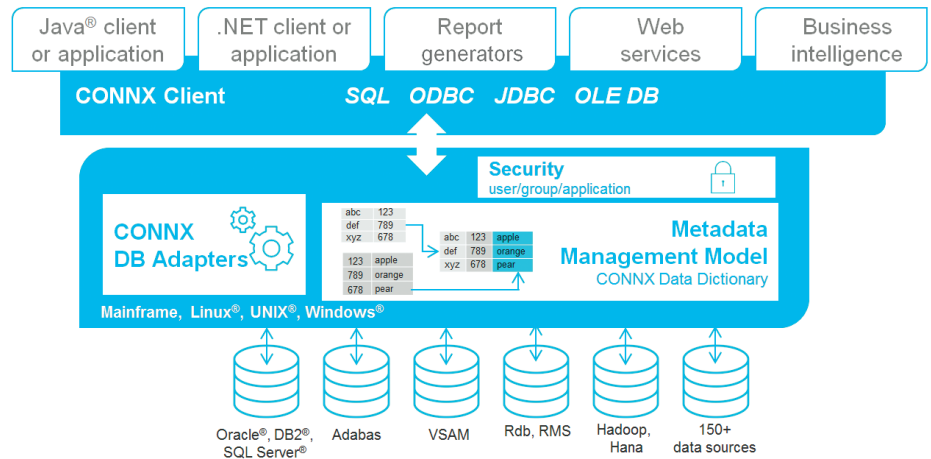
Java® client or application

.NET client or application

Report generators

Web services

Business intelligence

CONNX Client

SQL ODBC JDBC OLE DB

Security
user/group/application

CONNX DB Adapters

| abc | 123 |
|---|---|
| def | 789 |
| xyz | 678 |

| 123 | apple |
|---|---|
| 789 | orange |
| 678 | pear |

| abc | 123 | apple |
|---|---|---|
| def | 789 | orange |
| xyz | 678 | pear |

Metadata Management Model
CONNX Data Dictionary

Mainframe, Linux®, UNIX®, Windows®

Oracle®, DB2®, SQL Server®

Adabas

VSAM

Rdb, RMS

Hadoop, Hana

150+ data sources